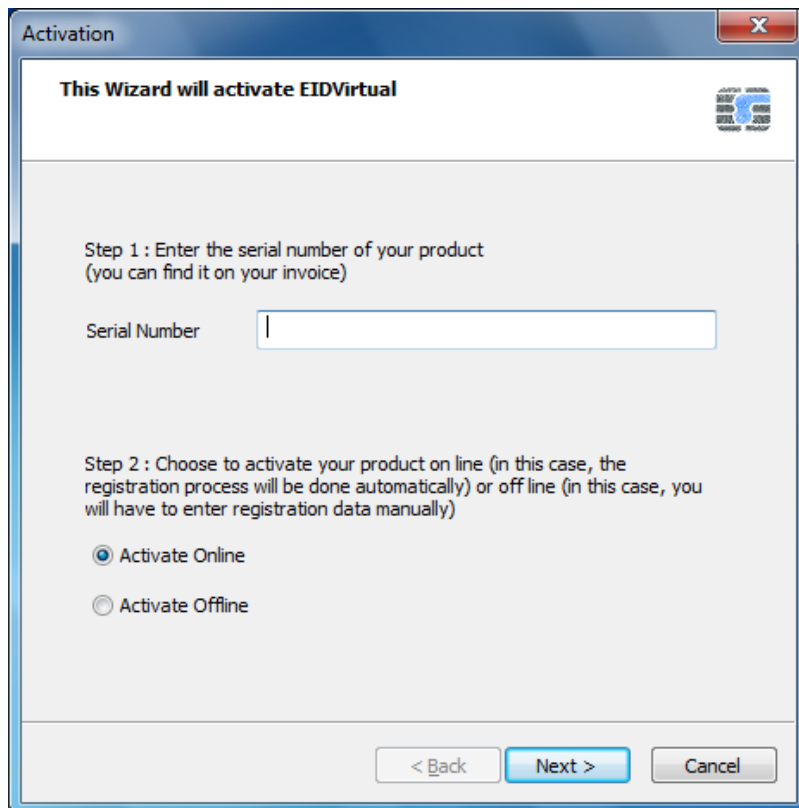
Activation

This Wizard will activate EIDVirtual

Step 1 : Enter the serial number of your product
(you can find it on your invoice)

Serial Number

Step 2 : Choose to activate your product on line (in this case, the registration process will be done automatically) or off line (in this case, you will have to enter registration data manually)

Activate Online

Activate Offline

< Back

Next >

Cancel